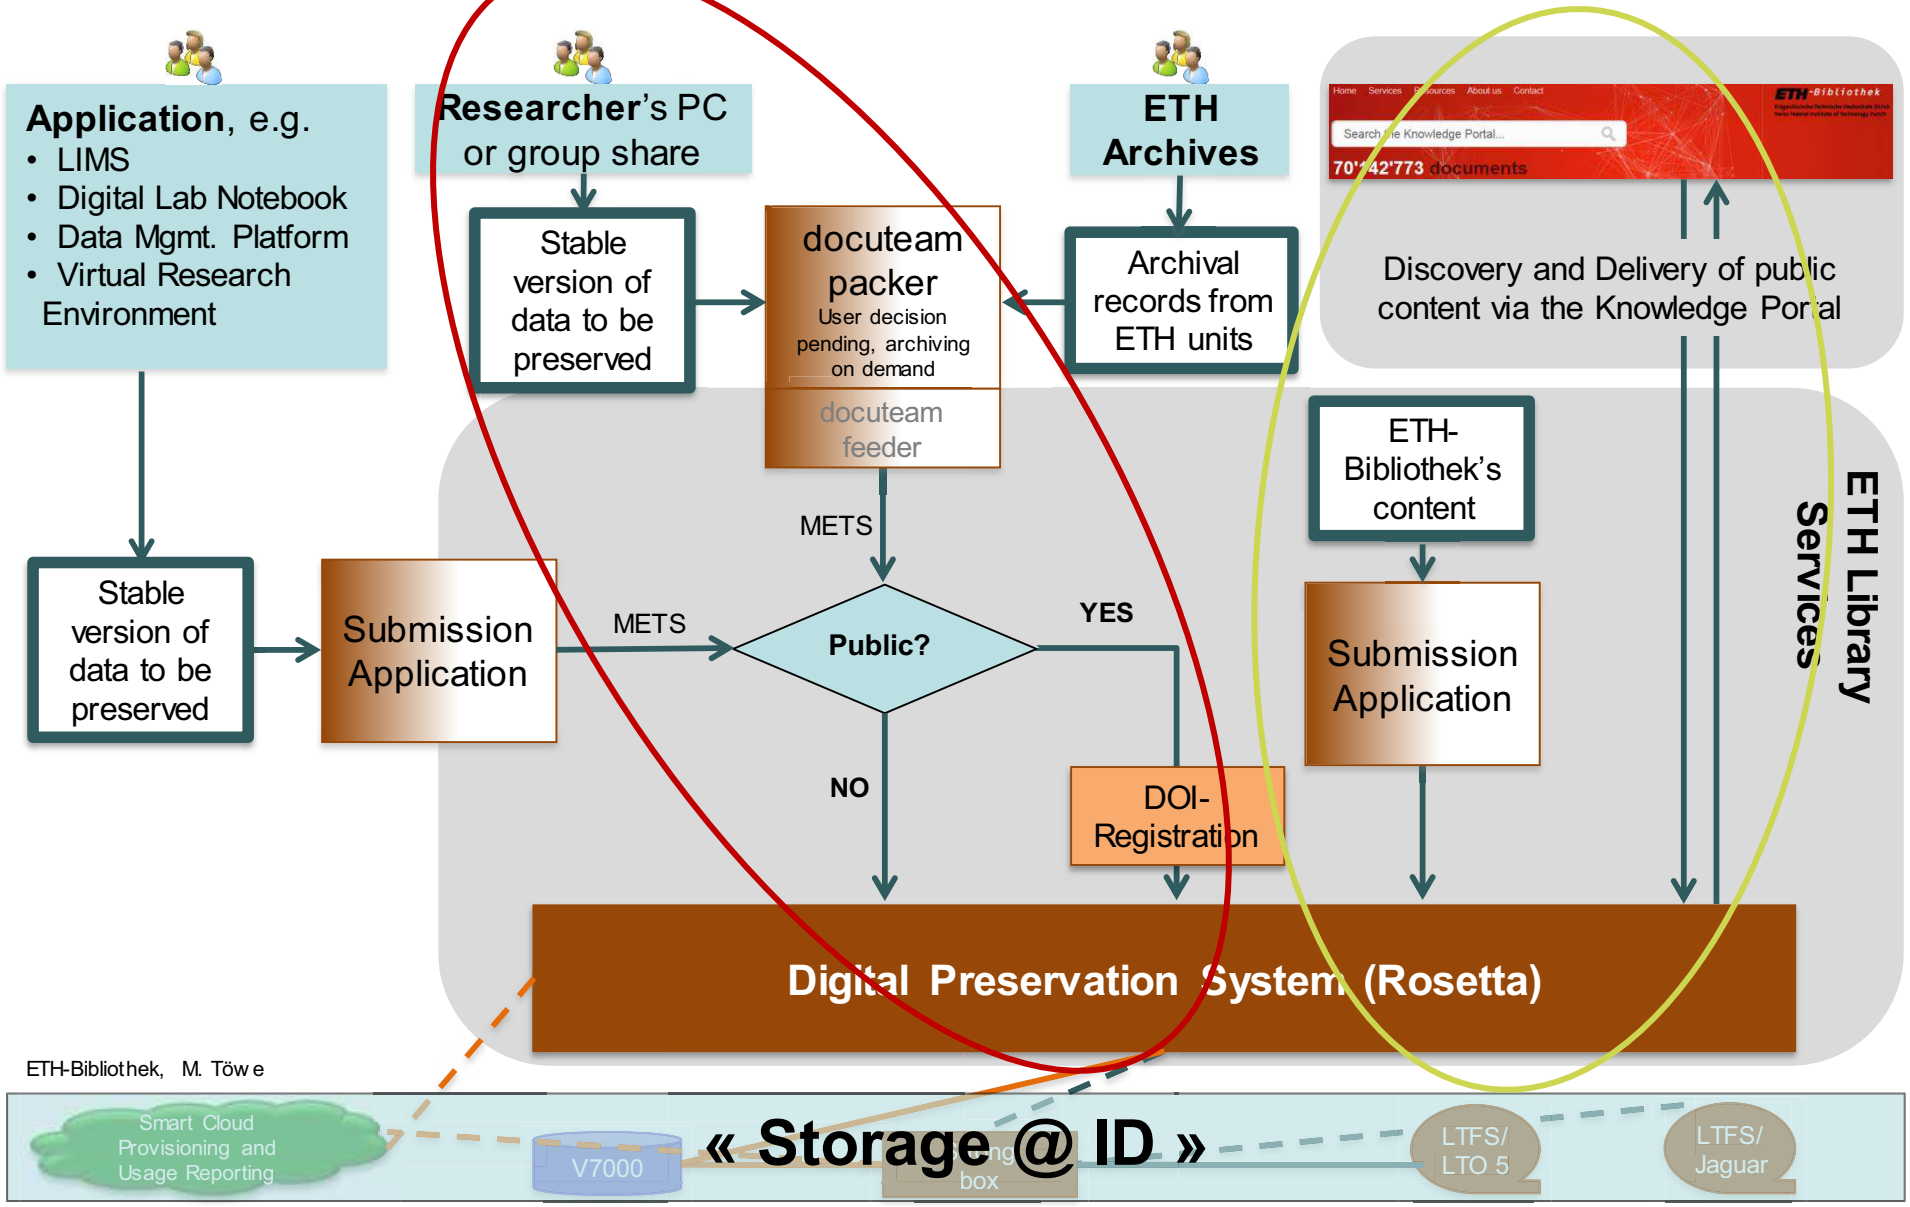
**Application**, e.g.
- LIMS
- Digital Lab Notebook
- Data Mgmt. Platform
- Virtual Research Environment

**Researcher**'s PC or group share

**ETH Archives**

Home Services Resources About us Contact

ETH-Bibliothek

Search the Knowledge Portal...

70'142'773 documents

Discovery and Delivery of public content via the Knowledge Portal

Stable version of data to be preserved

docuteam packer
User decision pending, archiving on demand

docuteam feeder

Archival records from ETH units

ETH-Bibliothek's content

METS

Stable version of data to be preserved

Submission Application

METS

Public?

YES

Submission Application

ETH Library Services

NO

DOI-Registration

Digital Preservation System (Rosetta)

ETH-Bibliothek, M. Töwe

Smart Cloud Provisioning and Usage Reporting

V7000

« Storage @ ID »

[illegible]ng box

LTFS/ LTO 5

LTFS/ Jaguar